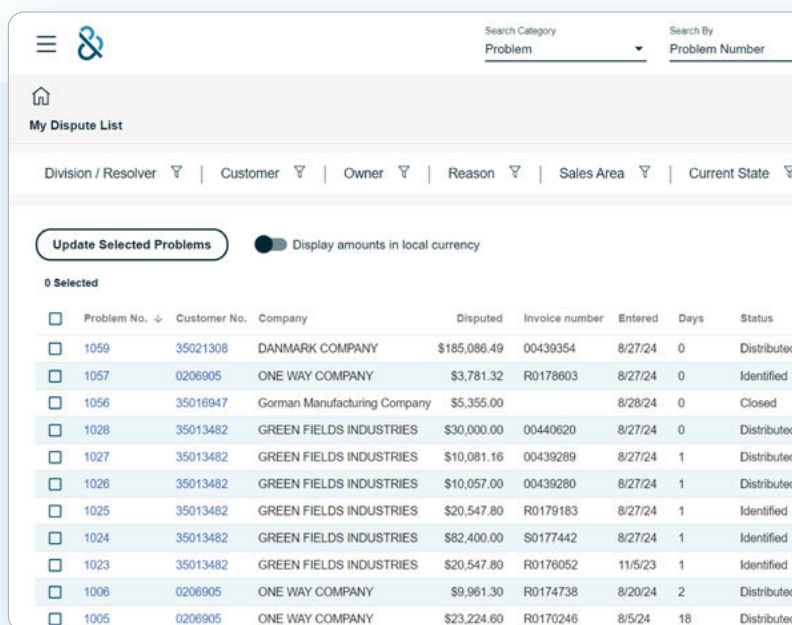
Search Category
Problem

Search By
Problem Number

My Dispute List

Division / Resolver | Customer | Owner | Reason | Sales Area | Current State

Update Selected Problems

Display amounts in local currency

0 Selected

| | Problem No. | Customer No. | Company | Disputed | Invoice number | Entered | Days | Status |
|---|---|---|---|---|---|---|---|---|
| ☐ | 1059 | 35021308 | DANMARK COMPANY | $185,086.49 | 00439354 | 8/27/24 | 0 | Distributed |
| ☐ | 1057 | 0206905 | ONE WAY COMPANY | $3,781.32 | R0178603 | 8/27/24 | 0 | Identified |
| ☐ | 1056 | 35016947 | Gorman Manufacturing Company | $5,355.00 | | 8/28/24 | 0 | Closed |
| ☐ | 1028 | 35013482 | GREEN FIELDS INDUSTRIES | $30,000.00 | 00440620 | 8/27/24 | 0 | Distributed |
| ☐ | 1027 | 35013482 | GREEN FIELDS INDUSTRIES | $10,081.16 | 00439289 | 8/27/24 | 1 | Distributed |
| ☐ | 1026 | 35013482 | GREEN FIELDS INDUSTRIES | $10,057.00 | 00439280 | 8/27/24 | 1 | Distributed |
| ☐ | 1025 | 35013482 | GREEN FIELDS INDUSTRIES | $20,547.80 | R0179183 | 8/27/24 | 1 | Identified |
| ☐ | 1024 | 35013482 | GREEN FIELDS INDUSTRIES | $82,400.00 | S0177442 | 8/27/24 | 1 | Identified |
| ☐ | 1023 | 35013482 | GREEN FIELDS INDUSTRIES | $20,547.80 | R0176052 | 11/5/23 | 1 | Identified |
| ☐ | 1006 | 0206905 | ONE WAY COMPANY | $9,961.30 | R0174738 | 8/20/24 | 2 | Distributed |
| ☐ | 1005 | 0206905 | ONE WAY COMPANY | $23,224.60 | R0170246 | 8/5/24 | 18 | Distributed |